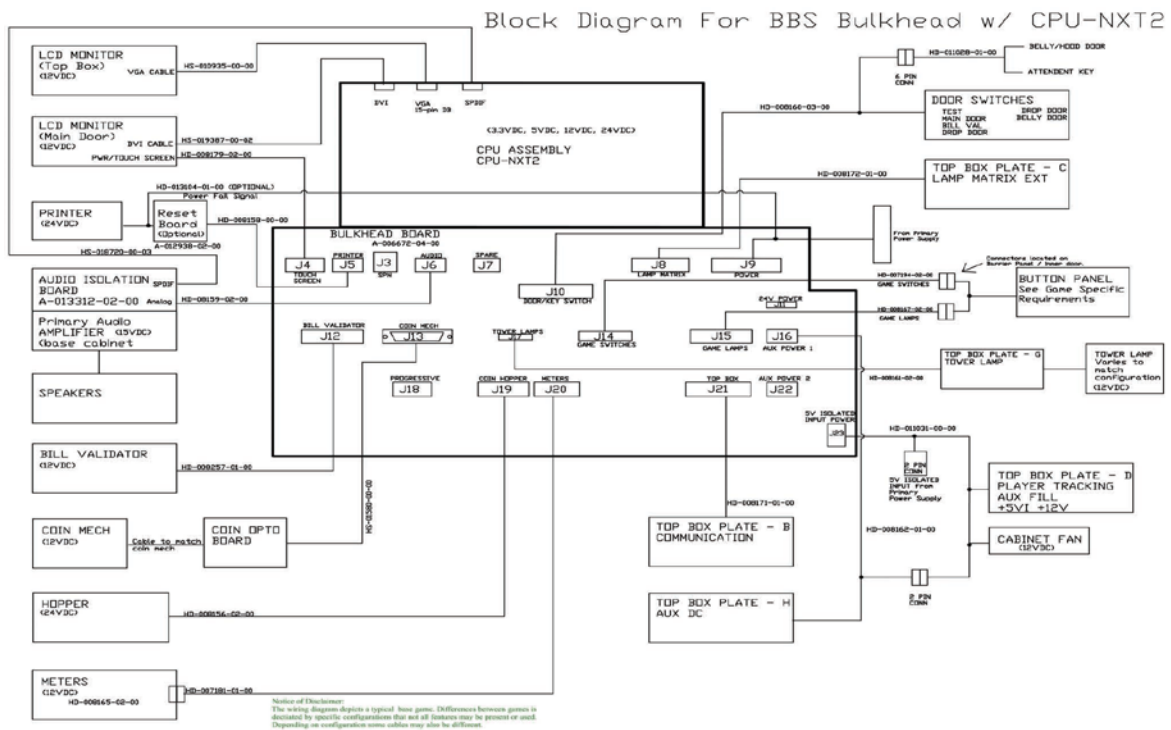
Block Diagram For BBS Bulkhead w/ CPU-NXT2

LCD MONITOR (Top Box) (12VDC) VGA CABLE
HS-019935-00-00

DVI VGA 15-pin 39 SPDIF

LCD MONITOR (Main Door) (12VDC) DVI CABLE PWR/TOUCH SCREEN
HS-019387-00-02
HD-008179-02-00

(3.3VDC, 5VDC, 12VDC, 24VDC)
CPU ASSEMBLY
CPU-NXT2

HD-013104-01-00 (OPTIONAL)
Power Fail Signal

PRINTER (24VDC)

Reset Board (Optional)
A-012938-02-00
HD-008158-00-00

HS-018720-00-03

AUDIO ISOLATION BOARD A-013312-02-00 SPDIF Analog
HS-008159-02-00

Primary Audio AMPLIFIER (15VDC) (base cabinet

SPEAKERS

BULKHEAD BOARD
A-006672-04-00

J4 TOUCH SCREEN
J5 PRINTER
J3 SPW
J6 AUDIO
J7 SPARE
J10 DOOR/KEY SWITCH
J8 LAMP MATRIX
J9 POWER
J12 BILL VALIDATOR
J13 COIN MECH
J17 TOWER LAMPS
J14 GAME SWITCHES
J15 GAME LAMPS
J16 AUX POWER 1
J11 24V POWER
J18 PROGRESSIVE
J19 COIN HOPPER
J20 METERS
J21 TOP BOX
J22 AUX POWER 2
J23 5V ISOLATED INPUT POWER

HD-011028-01-00
6 PIN CONN
BELLY/HOOD DOOR
ATTENDENT KEY

HD-008166-03-00

DOOR SWITCHES
TEST DROP DOOR
MAIN DOOR BELLY DOOR
BILL VAL
DROP DOOR

HD-008172-01-00
TOP BOX PLATE - C
LAMP MATRIX EXT

From Primary Power Supply

Connectors located on Bunner Panel / Inner door.
HD-007194-00-00 GAME SWITCHES
HD-008167-00-00 GAME LAMPS

BUTTON PANEL
See Game Specific Requirements

HD-008161-02-00
TOP BOX PLATE - G
TOWER LAMP

TOWER LAMP
Varies to match configuration (12VDC)

HD-011031-00-00
2 PIN CONN
5V ISOLATED INPUT from Primary Power Supply

TOP BOX PLATE - D
PLAYER TRACKING
AUX FILL
+5VI +12V

HD-008162-01-00
CABINET FAN (12VDC)
2 PIN CONN

BILL VALIDATOR (12VDC)
HD-008257-01-00

HS-008160-01-00

COIN MECH (12VDC)
Cable to match coin mech
COIN OPTO BOARD

HD-008171-01-00
TOP BOX PLATE - B
COMMUNICATION

HOPPER (24VDC)
HD-008156-02-00

TOP BOX PLATE - H
AUX DC

METERS (12VDC)
HD-008165-02-00
HD-007181-01-00

Notice of Disclaimer:
The wiring diagram depicts a typical base game. Differences between games is dictated by specific configurations that not all features may be present or used. Depending on configuration some cables may also be different.